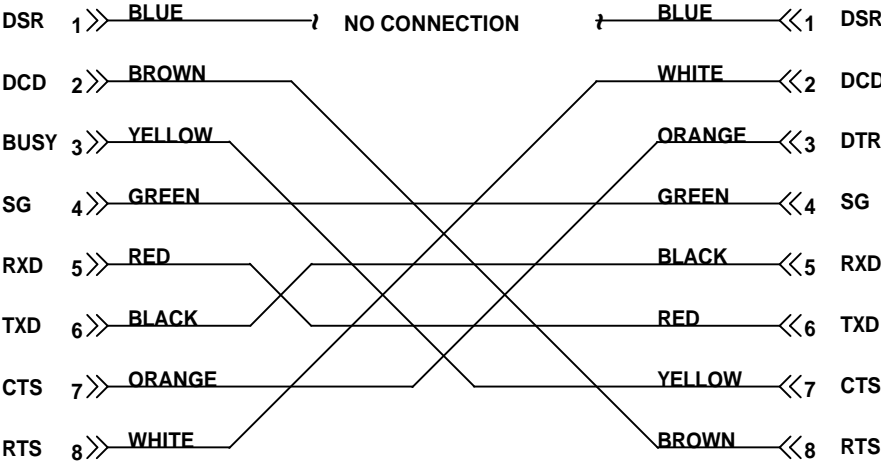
DSR 1 BLUE NO CONNECTION BLUE 1 DSR

DCD 2 BROWN WHITE 2 DCD

BUSY 3 YELLOW ORANGE 3 DTR

SG 4 GREEN GREEN 4 SG

RXD 5 RED BLACK 5 RXD

TXD 6 BLACK RED 6 TXD

CTS 7 ORANGE YELLOW 7 CTS

RTS 8 WHITE BROWN 8 RTS